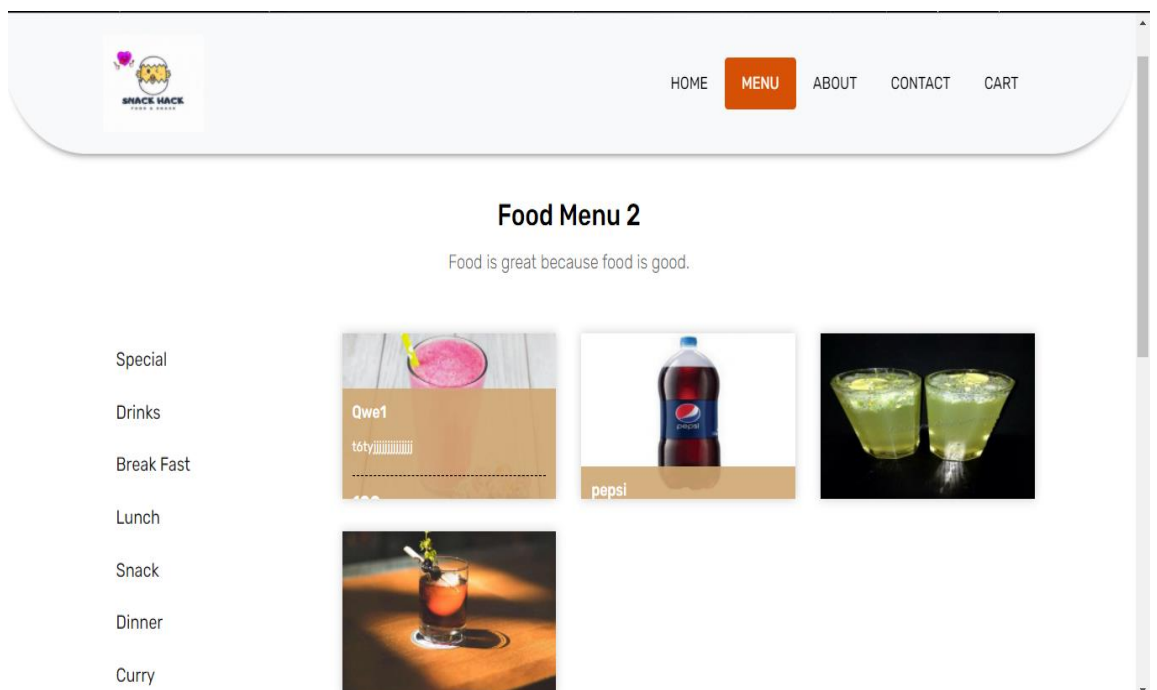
SNACK HACK
FOOD & SNACK

HOME MENU ABOUT CONTACT CART

Food Menu 2

Food is great because food is good.

Special

Drinks

Break Fast

Lunch

Snack

Dinner

Curry

Qwe1

tǒtyjjjjjjjjjjj

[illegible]

pepsi

pepsi